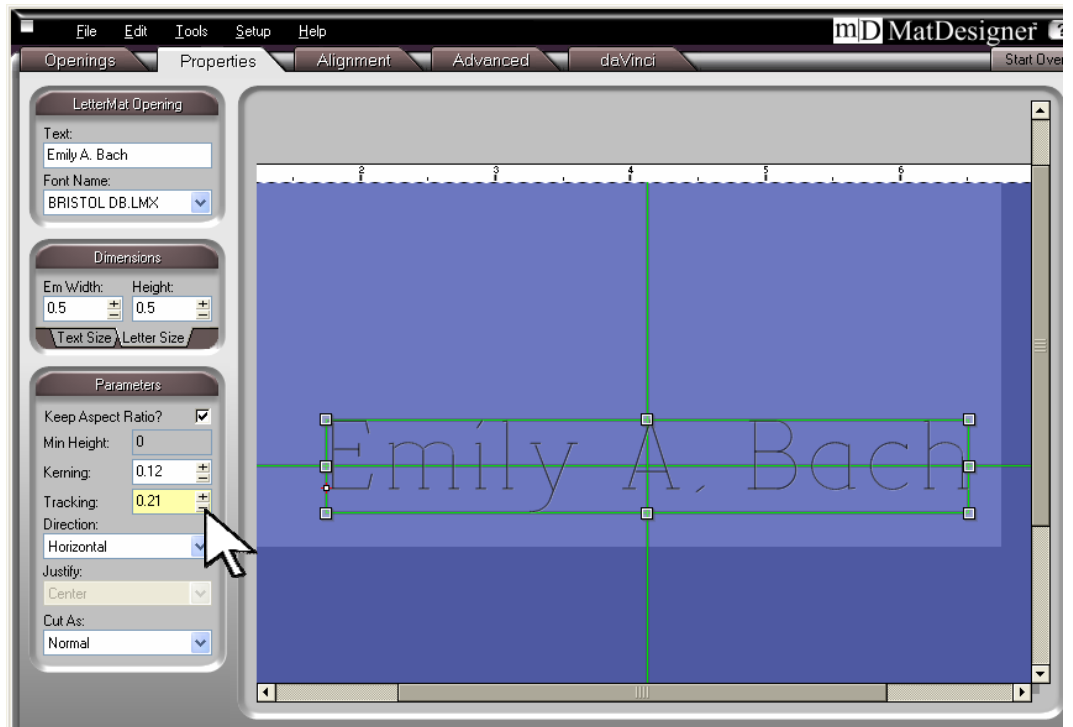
File Edit Tools Setup Help
mD MatDesigner

Openings Properties Alignment Advanced daVinci Start Over

LetterMat Opening
Text:
Emily A. Bach
Font Name:
BRISTOL DB.LMX

Dimensions
Em Width: Height:
0.5 0.5
Text Size Letter Size

Parameters
Keep Aspect Ratio?
Min Height: 0
Kerning: 0.12
Tracking: 0.21
Direction:
Horizontal
Justify:
Center
Cut As:
Normal

2 3 4 5 6

Emily A. Bach